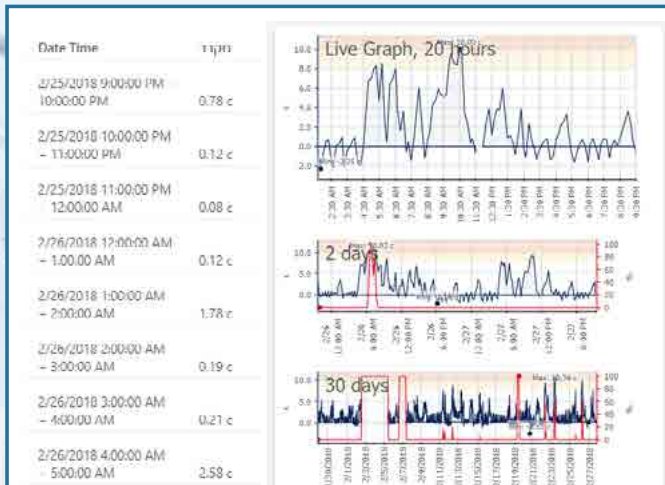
| Date Time | Hpri |
|---|---|
| 2/25/2018 9:00:00 PM 10:00:00 PM | 0.78 c |
| 2/25/2018 10:00:00 PM – 11:00:00 PM | 0.12 c |
| 2/25/2018 11:00:00 PM 12:00:00 AM | 0.08 c |
| 2/26/2018 12:00:00 AM – 1:00:00 AM | 0.12 c |
| 2/26/2018 1:00:00 AM – 2:00:00 AM | 1.78 c |
| 2/26/2018 2:00:00 AM – 3:00:00 AM | 0.19 c |
| 2/26/2018 3:00:00 AM – 4:00:00 AM | 0.21 c |
| 2/26/2018 4:00:00 AM – 5:00:00 AM | 2.58 c |

Live Graph, 20 hours

10.0
8.0
6.0
4.0
2.0
0.0
-2.0

2:30 AM
3:30 AM
4:30 AM
5:30 AM
6:30 AM
7:30 AM
8:30 AM
9:30 AM
10:30 AM
11:30 AM
12:30 PM
1:30 PM
2:30 PM
3:30 PM
4:30 PM
5:30 PM
6:30 PM
7:30 PM
8:30 PM

2 days

Max: 10.82 c

10.0
5.0
0.0

100
80
60
40
20
0

2/26 12:00 AM
6:00 AM
12:00 PM
2/26 6:00 PM
2/27 12:00 AM
6:00 AM
12:00 PM
2/27 6:00 PM

30 days

Max: 10.74 c

10.0
5.0
0.0

100
80
60
40
20
0

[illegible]